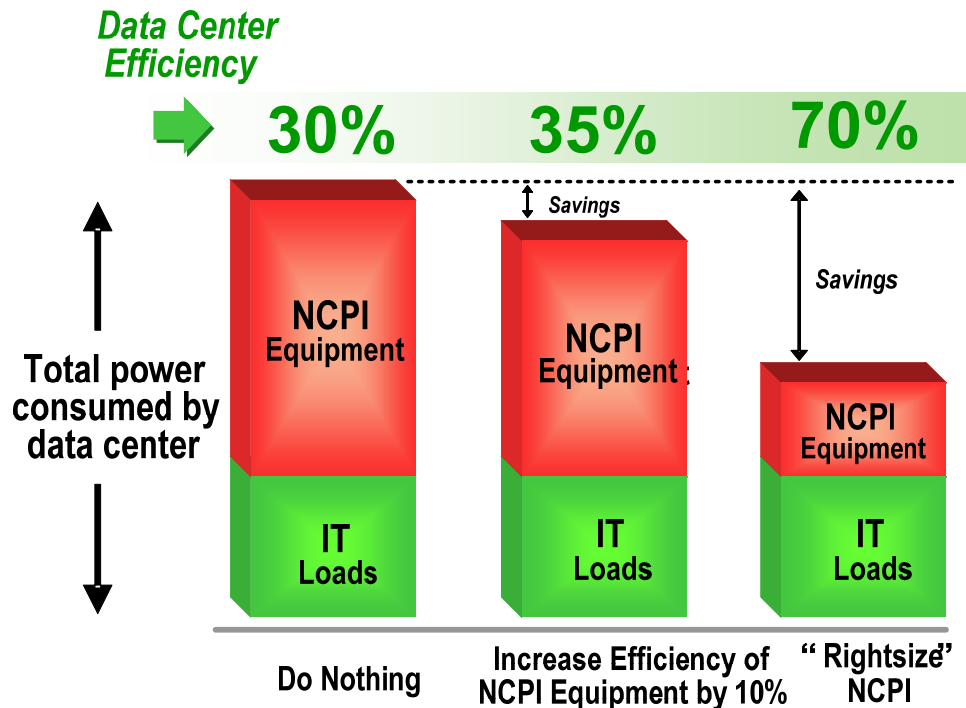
Data Center Efficiency

30%

35%

70%

Total power consumed by data center

Savings

Savings

NCPI Equipment

IT Loads

NCPI Equipment

IT Loads

NCPI Equipment

IT Loads

Do Nothing

Increase Efficiency of NCPI Equipment by 10%

“ Rightsize” NCPI